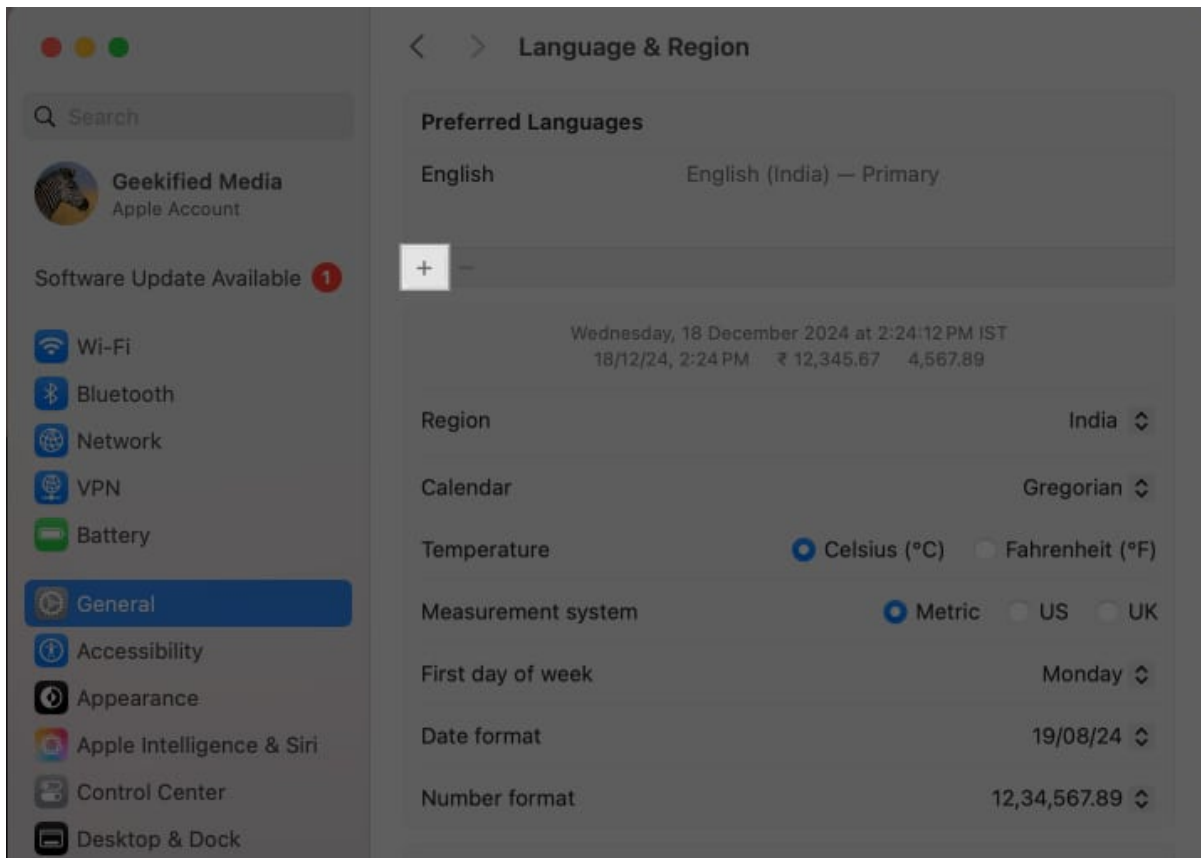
Search

Geekified Media
Apple Account

Software Update Available 1

Wi-Fi
Bluetooth
Network
VPN
Battery
General
Accessibility
Appearance
Apple Intelligence & Siri
Control Center
Desktop & Dock

Language & Region

Preferred Languages
English English (India) — Primary

+ −

Wednesday, 18 December 2024 at 2:24:12 PM IST
18/12/24, 2:24 PM ₹ 12,345.67 4,567.89

Region India
Calendar Gregorian
Temperature Celsius (°C) Fahrenheit (°F)
Measurement system Metric US UK
First day of week Monday
Date format 19/08/24
Number format 12,34,567.89